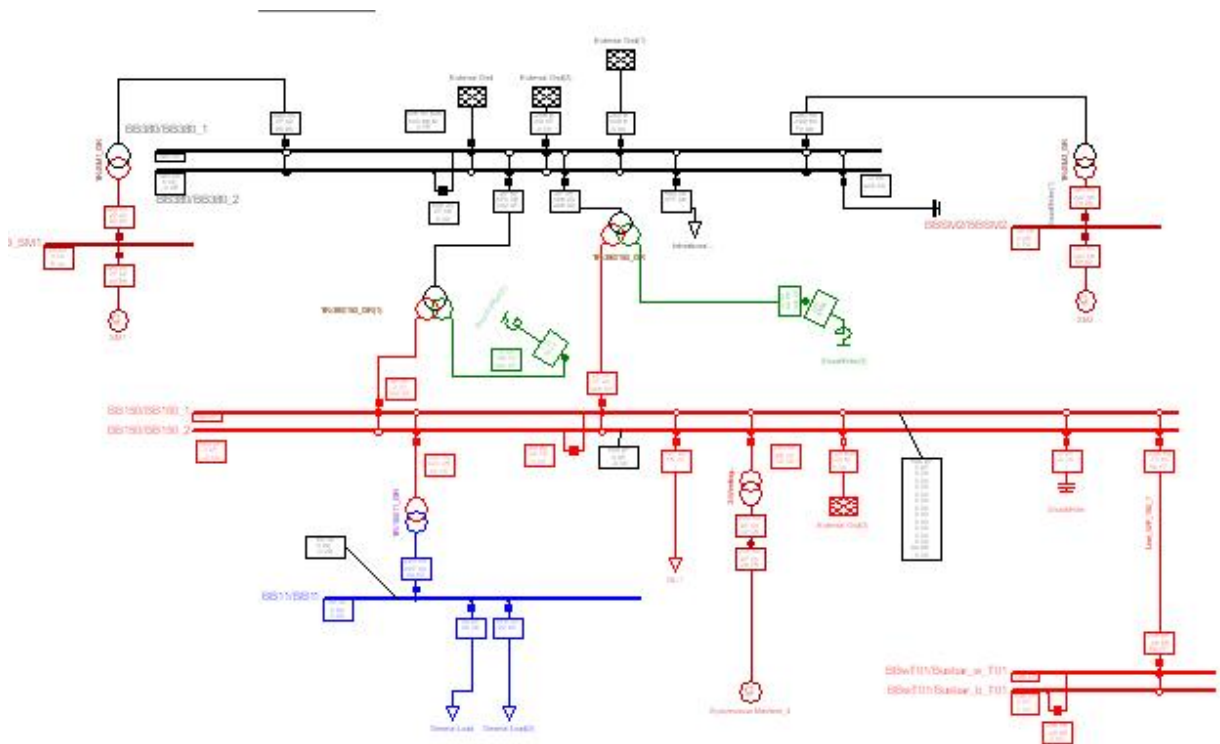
External Grid(1)
External Grid
External Grid(2)
BB380/BB380_1
BB380/BB380_2
TR-SM1_OR
I_SM1
SM1
TR-SM2_OR
BBSM2/BBSM2
SM2
TR-380150_OR(1)
TR-380150_OR
BB150/BB150_1
BB150/BB150_2
TR-15011_OR
BB11/BB11
General Load
General Load(2)
BBexT01/Busbar_a_T01
BBexT01/Busbar_b_T01
Asynchronous Machine_3
External Grid(3)
Line_OR_BB_T
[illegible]